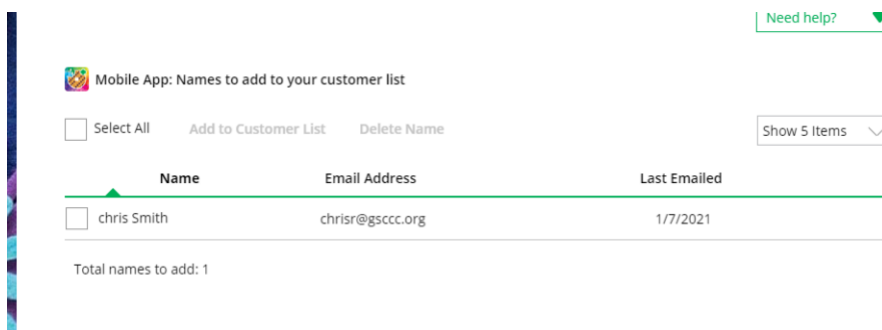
Need help?

Mobile App: Names to add to your customer list

Select All Add to Customer List Delete Name

Show 5 Items

| Name | Email Address | Last Emailed |
|---|---|---|
| chris Smith | chrisr@gsccc.org | 1/7/2021 |

Total names to add: 1